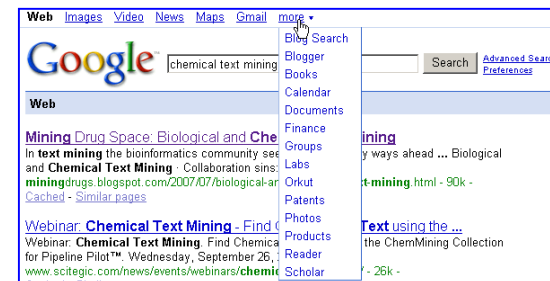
Web Images Video News Maps Gmail more ▾

Google chemical text mining Search Advanced Search Preferences

Blog Search
Blogger
Books
Calendar
Documents
Finance
Groups
Labs
Orkut
Patents
Photos
Products
Reader
Scholar

Web

Mining Drug Space: Biological and Che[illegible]ining
In text mining the bioinformatics community see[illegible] ways ahead ... Biological and Chemical Text Mining · Collaboration sins: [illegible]
miningdrugs.blogspot.com/2007/07/biological-an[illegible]t-mining.html - 90k -
Cached - Similar pages

Webinar: Chemical Text Mining - Find C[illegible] Text using the ...
Webinar: Chemical Text Mining. Find Chemica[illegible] the ChemMining Collection for Pipeline Pilot™. Wednesday, September 26, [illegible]
www.scitegic.com/news/events/webinars/chemi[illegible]7k -